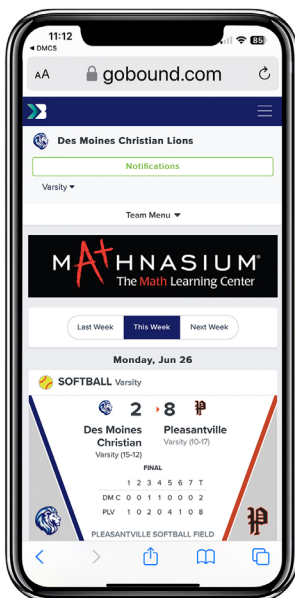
11:12
◂ DMCS
85
AA gobound.com

Des Moines Christian Lions

Notifications

Varsity ▾

Team Menu ▾

MATHNASIUM
The Math Learning Center

Last Week
This Week
Next Week

Monday, Jun 26

SOFTBALL Varsity ›

2 › 8

Des Moines Christian
Varsity (15-12)

Pleasantville
Varsity (10-17)

FINAL

| | 1 | 2 | 3 | 4 | 5 | 6 | 7 | T |
|---|---|---|---|---|---|---|---|---|
| DMC | 0 | 0 | 1 | 1 | 0 | 0 | 0 | 2 |
| PLV | 1 | 0 | 2 | 4 | 1 | 0 | | 8 |

PLEASANTVILLE SOFTBALL FIELD